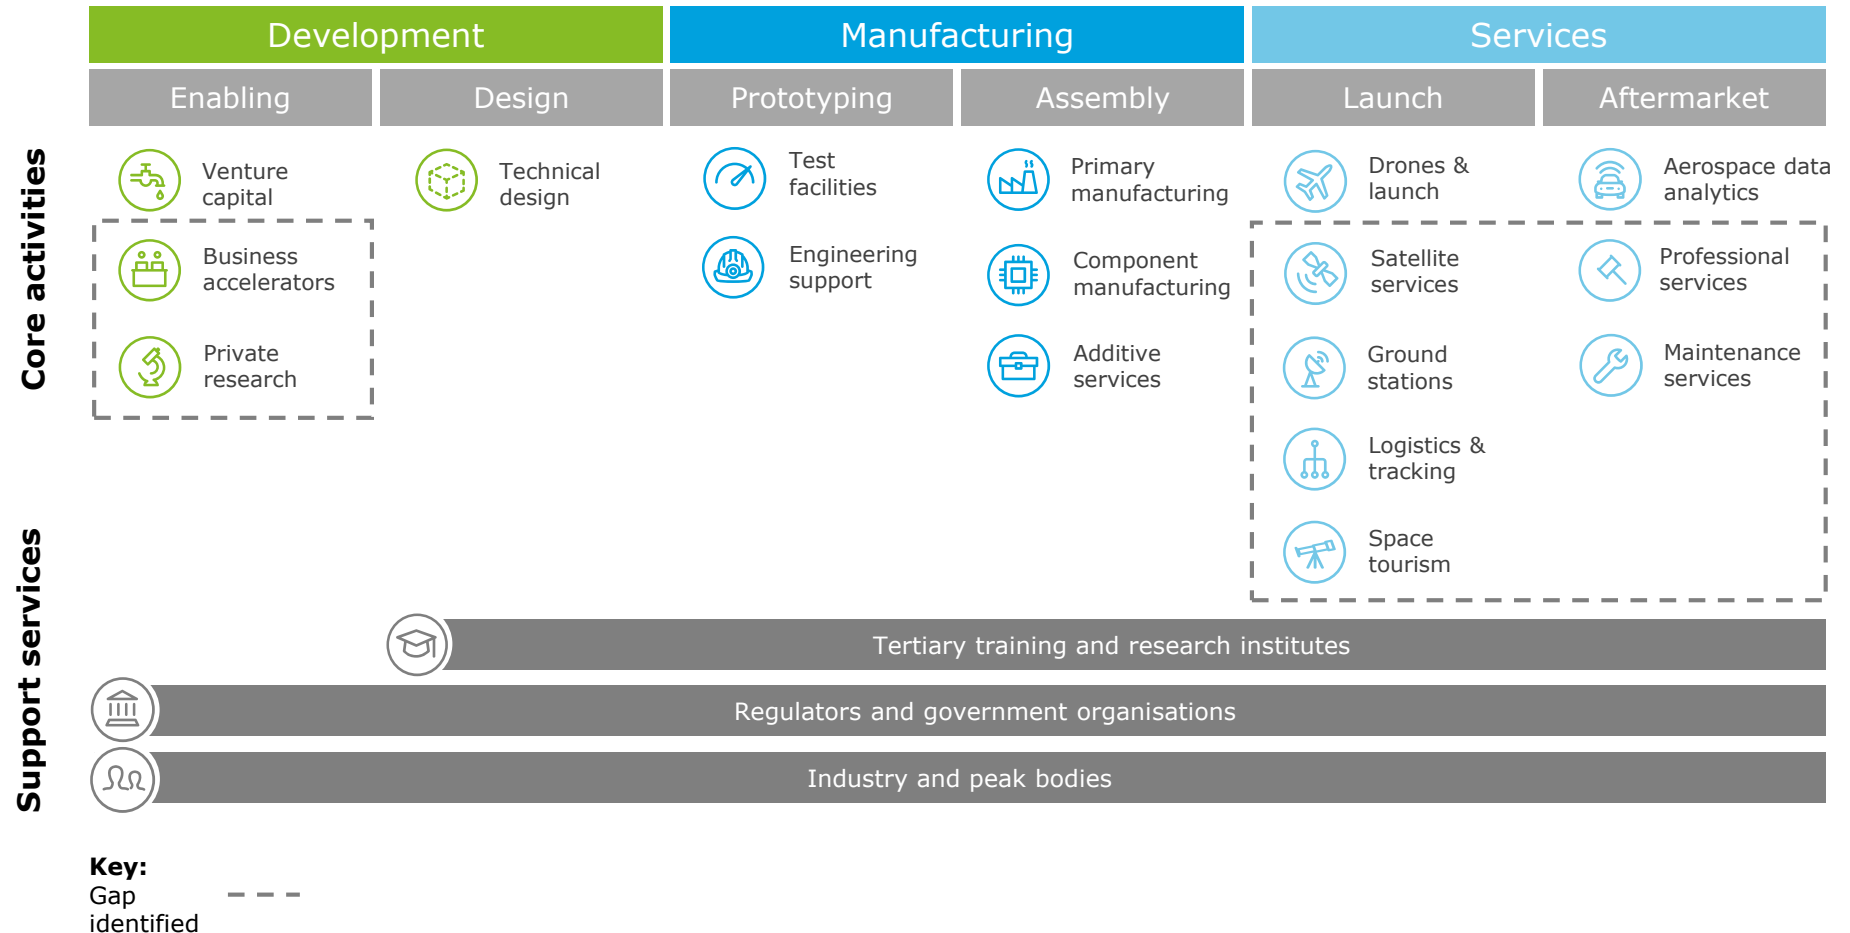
Development

Manufacturing

Services

Enabling

Design

Prototyping

Assembly

Launch

Aftermarket

Core activities

Venture capital

Business accelerators

Private research

Technical design

Test facilities

Engineering support

Primary manufacturing

Component manufacturing

Additive services

Drones & launch

Satellite services

Ground stations

Logistics & tracking

Space tourism

Aerospace data analytics

Professional services

Maintenance services

Support services

Tertiary training and research institutes

Regulators and government organisations

Industry and peak bodies

Key:
Gap identified